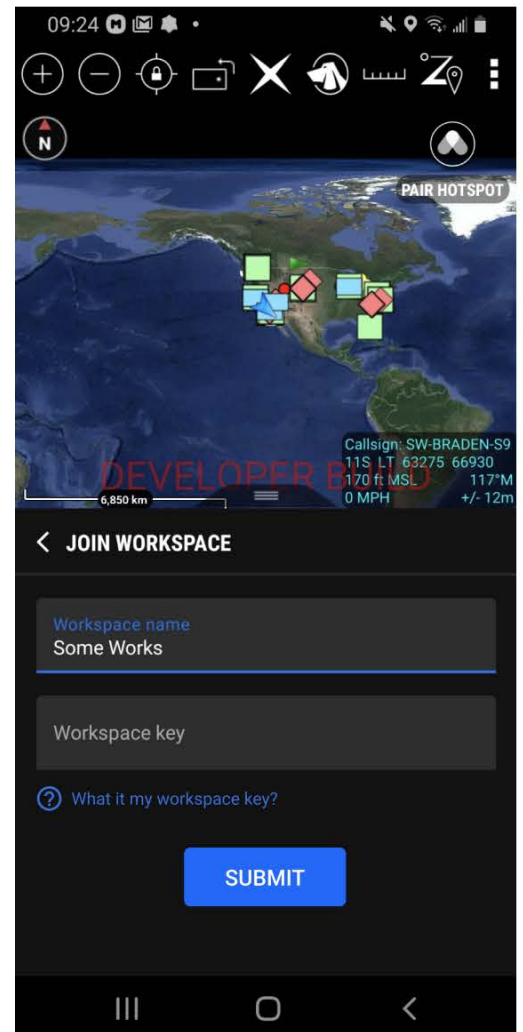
09:24

N

PAIR HOTSPOT

Callsign: SW-BRADEN-S9
11S LT 63275 66930
170 ft MSL 117°M
0 MPH +/- 12m

DEVELOPER BUILD

6,850 km

JOIN WORKSPACE

Workspace name
Some Works

Workspace key

What it my workspace key?

SUBMIT